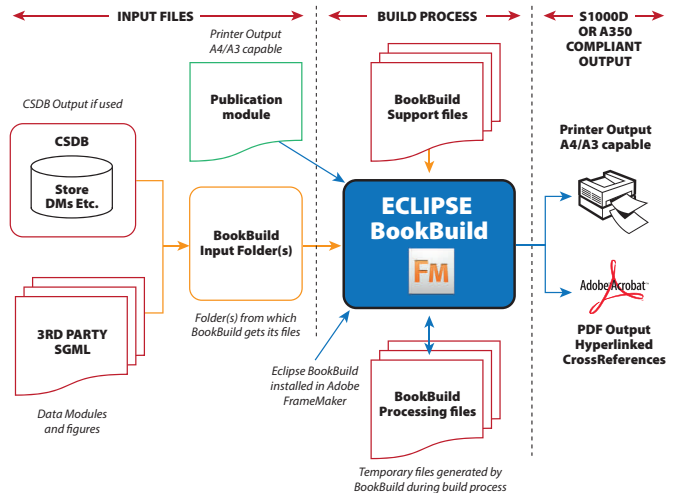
INPUT FILES

BUILD PROCESS

S1000D OR A350 COMPLIANT OUTPUT

Printer Output A4/A3 capable

Publication module

CSDB Output if used

CSDB

Store DMs Etc.

BookBuild Support files

Printer Output A4/A3 capable

ECLIPSE BookBuild

FM

BookBuild Input Folder(s)

Adobe Acrobat

PDF Output Hyperlinked CrossReferences

3RD PARTY SGML

Folder(s) from which BookBuild gets its files

Eclipse BookBuild installed in Adobe FrameMaker

BookBuild Processing files

Data Modules and figures

Temporary files generated by BookBuild during build process